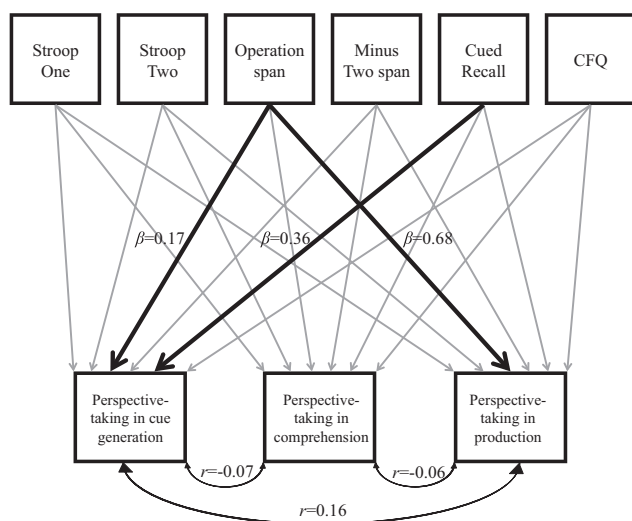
Stroop One

Stroop Two

Operation span

Minus Two span

Cued Recall

CFQ

$\beta$=0.17

$\beta$=0.36

$\beta$=0.68

Perspective-taking in cue generation

Perspective-taking in comprehension

Perspective-taking in production

$r$=-0.07

$r$=-0.06

$r$=0.16